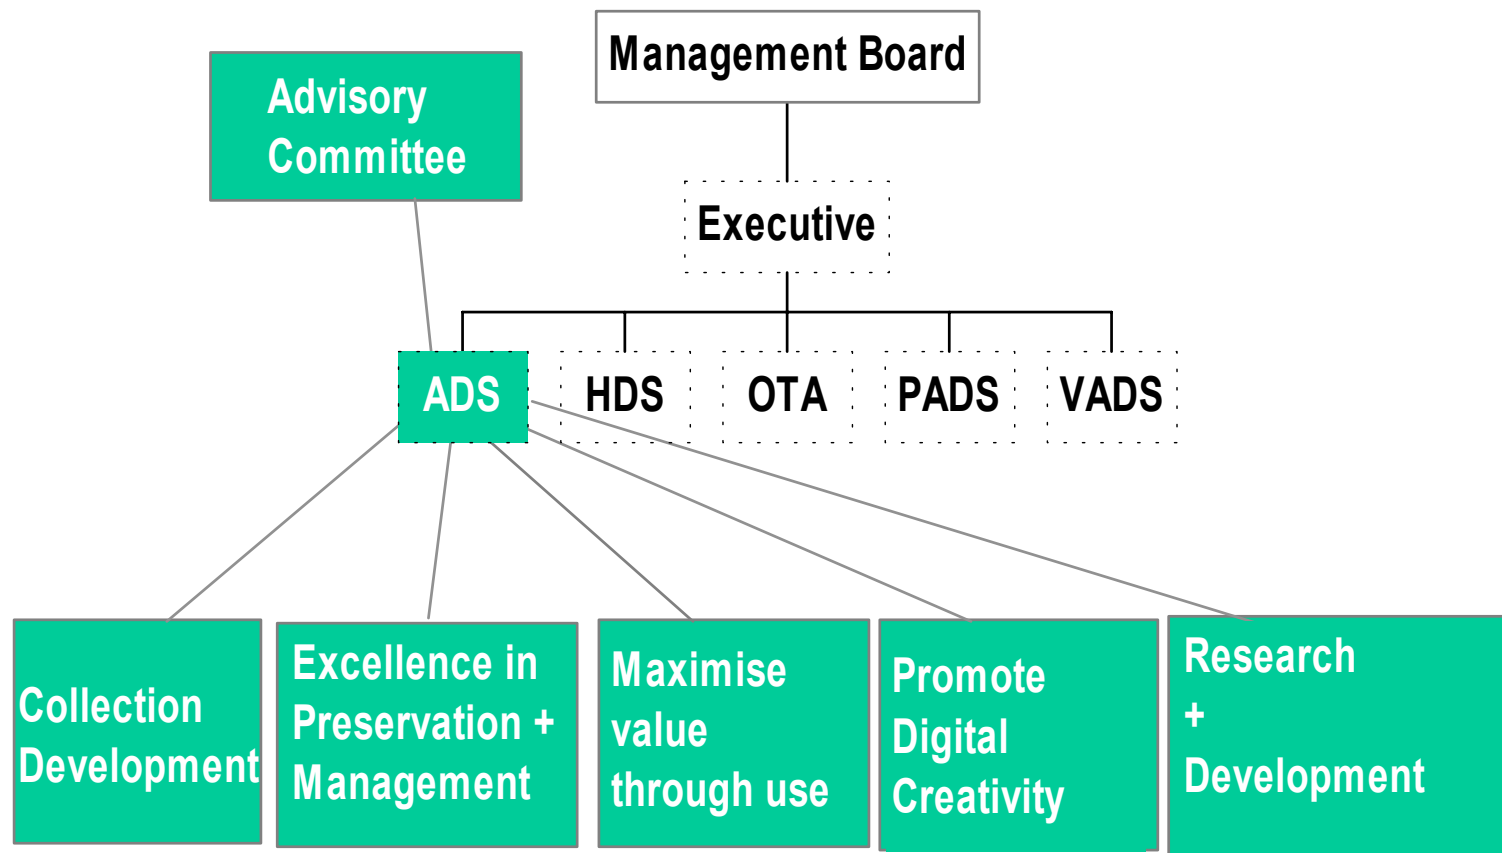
Management Board

Advisory Committee

Executive

ADS

HDS

OTA

PADS

VADS

Collection Development

Excellence in Preservation + Management

Maximise value through use

Promote Digital Creativity

Research + Development